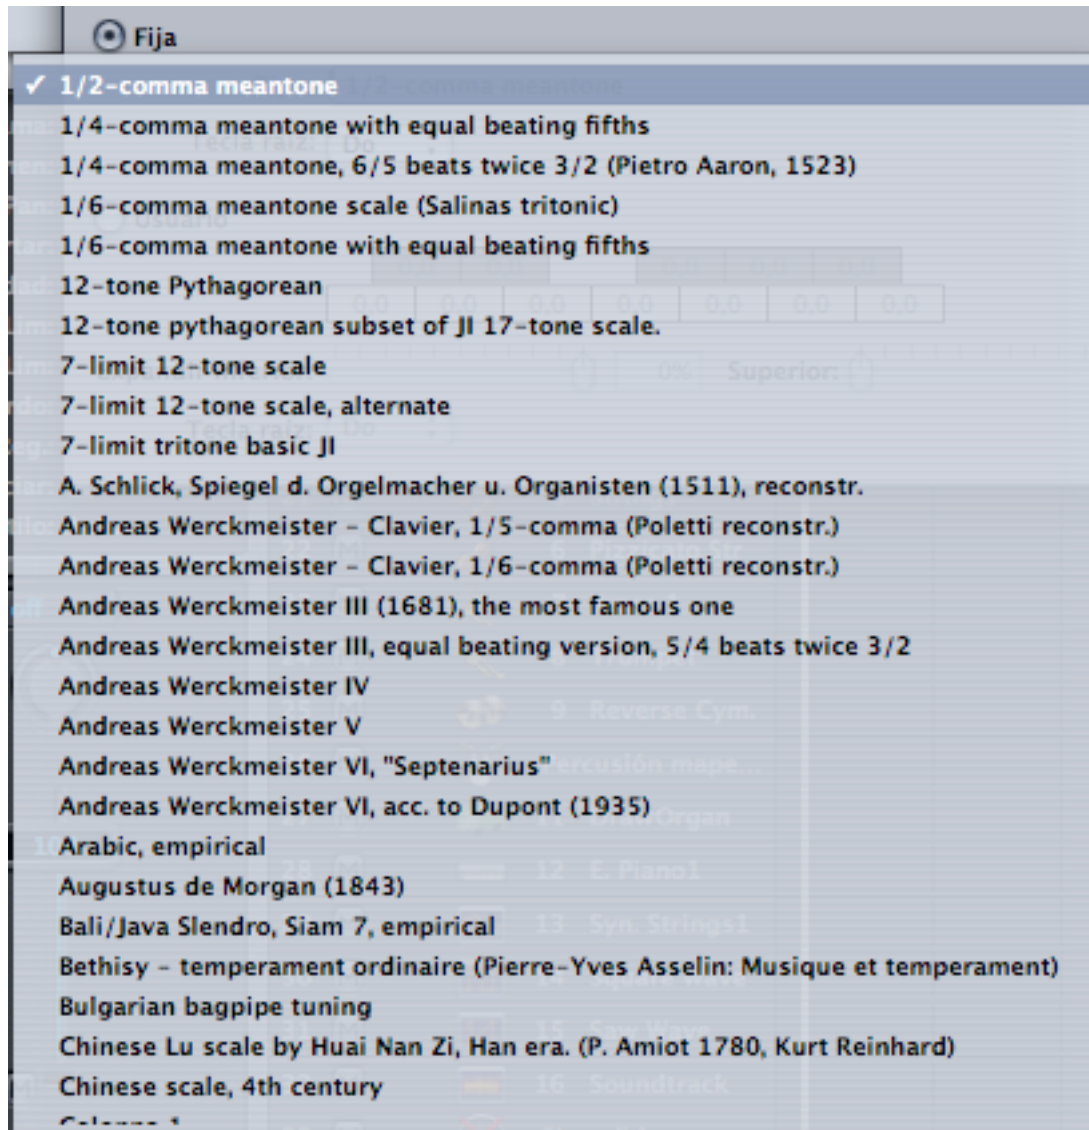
Fija

✓ 1/2-comma meantone
1/4-comma meantone with equal beating fifths
1/4-comma meantone, 6/5 beats twice 3/2 (Pietro Aaron, 1523)
1/6-comma meantone scale (Salinas tritonic)
1/6-comma meantone with equal beating fifths
12-tone Pythagorean
12-tone pythagorean subset of JI 17-tone scale.
7-limit 12-tone scale
7-limit 12-tone scale, alternate
7-limit tritone basic JI
A. Schlick, Spiegel d. Orgelmacher u. Organisten (1511), reconstr.
Andreas Werckmeister - Clavier, 1/5-comma (Poletti reconstr.)
Andreas Werckmeister - Clavier, 1/6-comma (Poletti reconstr.)
Andreas Werckmeister III (1681), the most famous one
Andreas Werckmeister III, equal beating version, 5/4 beats twice 3/2
Andreas Werckmeister IV
Andreas Werckmeister V
Andreas Werckmeister VI, "Septenarius"
Andreas Werckmeister VI, acc. to Dupont (1935)
Arabic, empirical
Augustus de Morgan (1843)
Bali/Java Slendro, Siam 7, empirical
Bethisy - temperament ordinaire (Pierre-Yves Asselin: Musique et temperament)
Bulgarian bagpipe tuning
Chinese Lu scale by Huai Nan Zi, Han era. (P. Amiot 1780, Kurt Reinhard)
Chinese scale, 4th century
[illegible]